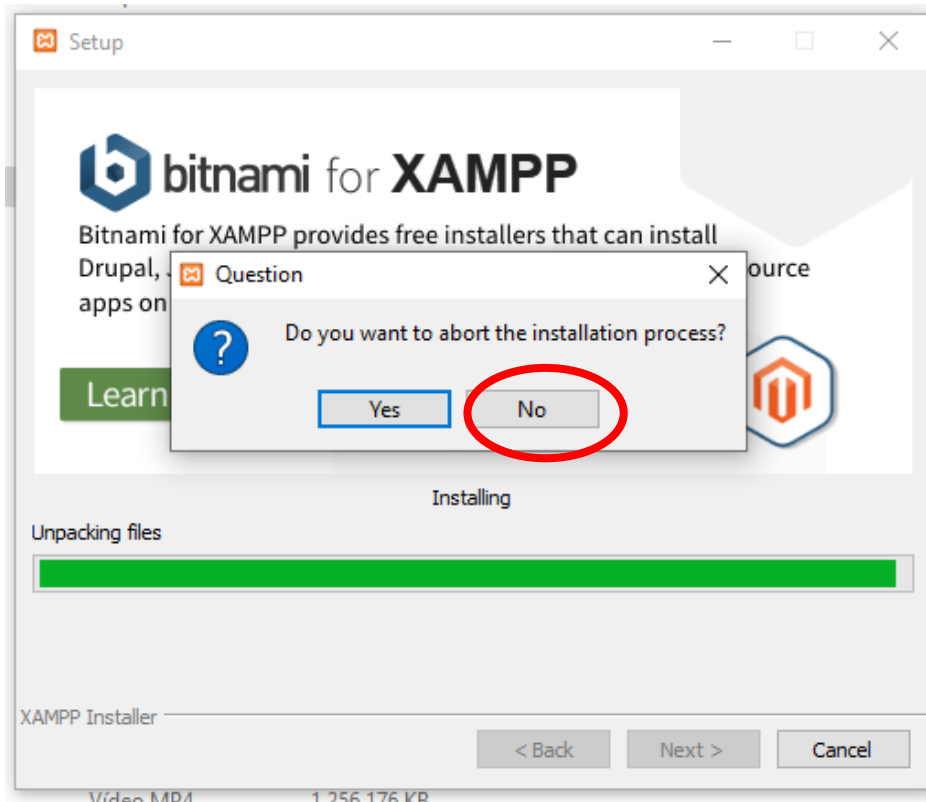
Setup

bitnami for XAMPP

Bitnami for XAMPP provides free installers that can install Drupal, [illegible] ource apps on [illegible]

Learn

Question

Do you want to abort the installation process?

Yes

No

Installing

Unpacking files

XAMPP Installer

< Back

Next >

Cancel

Video MP4 1,256,176 KB